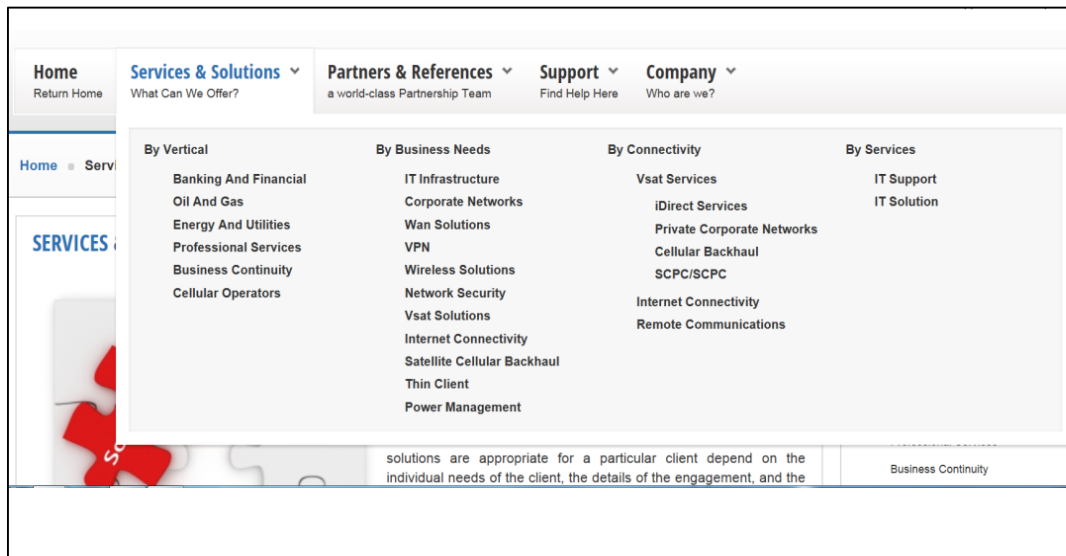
Home
Return Home

Services & Solutions
What Can We Offer?

Partners & References
a world-class Partnership Team

Support
Find Help Here

Company
Who are we?

Home Servi

SERVICES

By Vertical
Banking And Financial
Oil And Gas
Energy And Utilities
Professional Services
Business Continuity
Cellular Operators

By Business Needs
IT Infrastructure
Corporate Networks
Wan Solutions
VPN
Wireless Solutions
Network Security
Vsat Solutions
Internet Connectivity
Satellite Cellular Backhaul
Thin Client
Power Management

By Connectivity
Vsat Services
iDirect Services
Private Corporate Networks
Cellular Backhaul
SCPC/SCPC
Internet Connectivity
Remote Communications

By Services
IT Support
IT Solution

solutions are appropriate for a particular client depend on the individual needs of the client, the details of the engagement, and the

Business Continuity